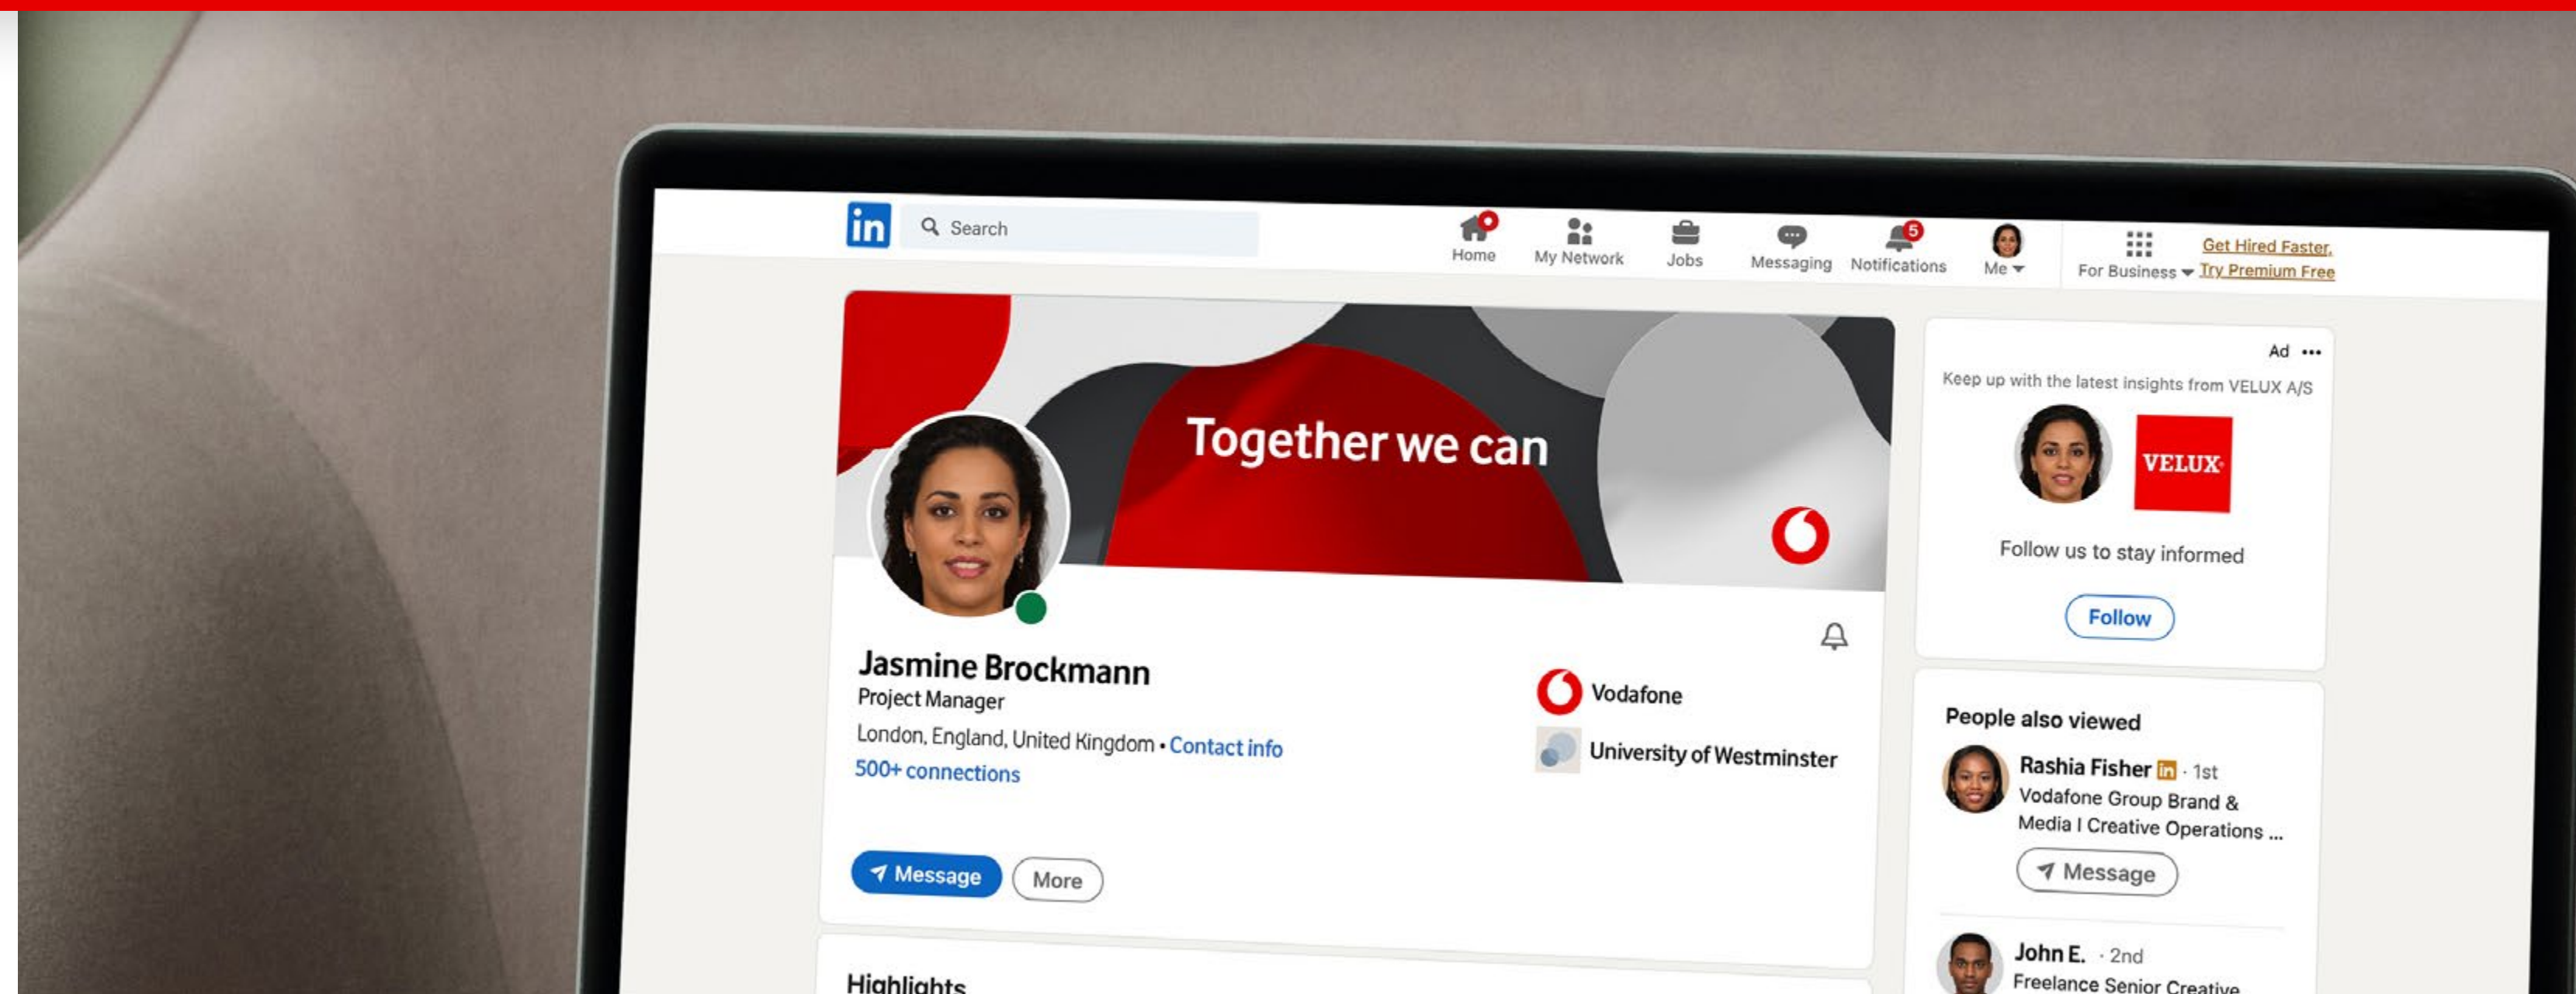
in Search

Home My Network Jobs Messaging Notifications 5 Me For Business Get Hired Faster, Try Premium Free

Together we can

Jasmine Brockmann
Project Manager
London, England, United Kingdom • Contact info
500+ connections

Vodafone
University of Westminster

Message More

Highlights

Ad •••
Keep up with the latest insights from VELUX A/S
VELUX
Follow us to stay informed
Follow

People also viewed
Rashia Fisher · 1st
Vodafone Group Brand & Media I Creative Operations ...
Message

John E. · 2nd
Freelance Senior Creative